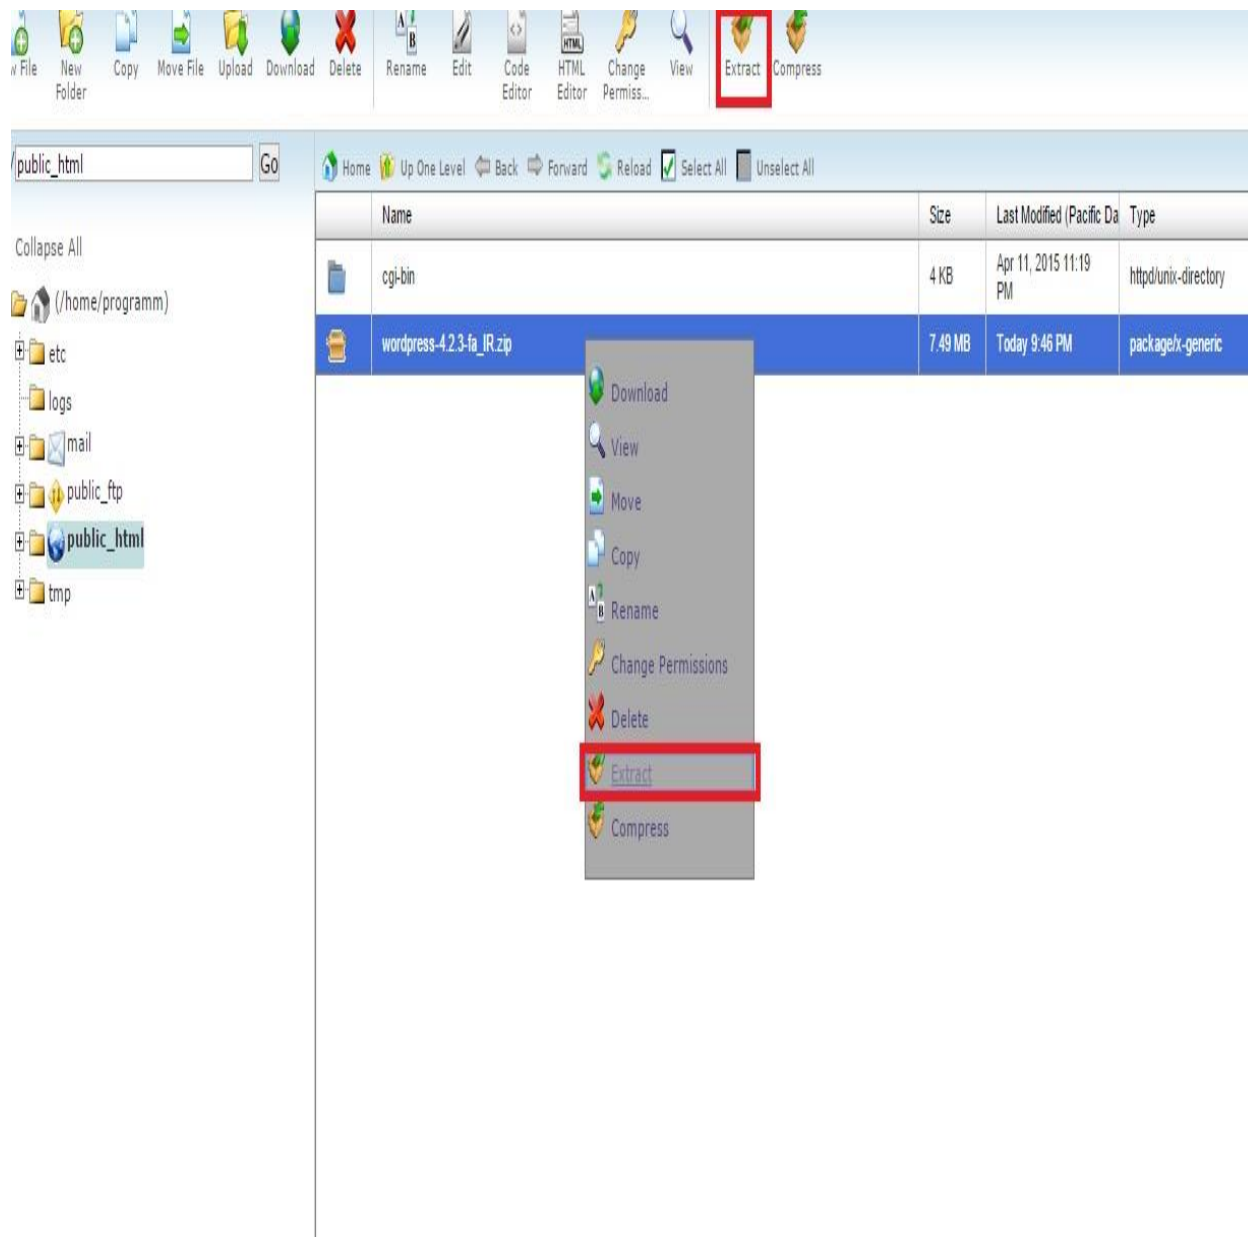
w File New Folder Copy Move File Upload Download Delete Rename Edit Code Editor HTML Editor Change Permiss... View Extract Compress

/public_html Go

Home Up One Level Back Forward Reload Select All Unselect All

Collapse All

(/home/programm)
etc
logs
mail
public_ftp
public_html
tmp

| | Name | Size | Last Modified (Pacific Da | Type |
|---|---|---|---|---|
| | cgi-bin | 4 KB | Apr 11, 2015 11:19 PM | httpd/unix-directory |
| | wordpress-4.2.3-fa_IR.zip | 7.49 MB | Today 9:46 PM | package/x-generic |

Download
View
Move
Copy
Rename
Change Permissions
Delete
Extract
Compress